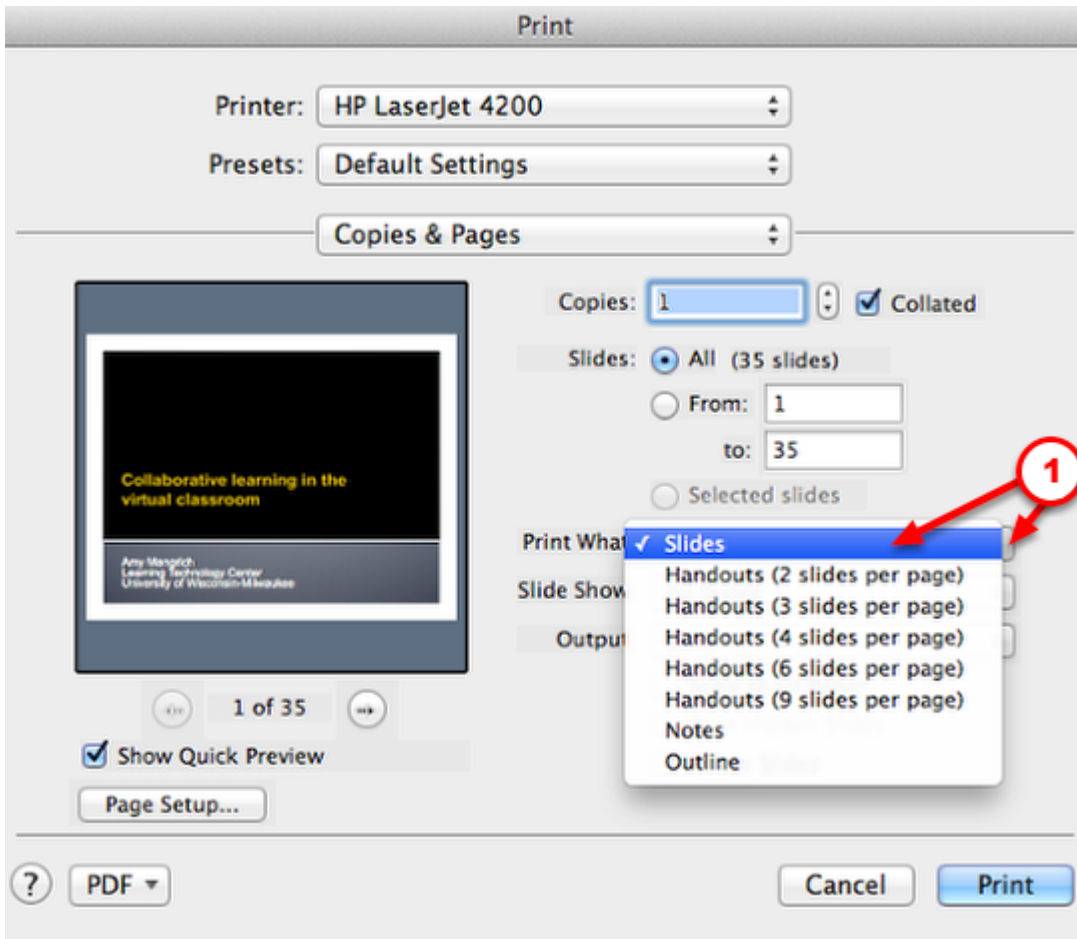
Print

Printer: HP LaserJet 4200

Presets: Default Settings

Copies & Pages

Collaborative learning in the virtual classroom

Amy Mangrich
Learning Technology Center
University of Wisconsin-Milwaukee

1 of 35

Show Quick Preview

Page Setup...

Copies: 1

Collated

Slides: All (35 slides)

From: 1

to: 35

Selected slides

Print What

Slide Show

Output

✓ Slides
Handouts (2 slides per page)
Handouts (3 slides per page)
Handouts (4 slides per page)
Handouts (6 slides per page)
Handouts (9 slides per page)
Notes
Outline

1

?

PDF

Cancel

Print